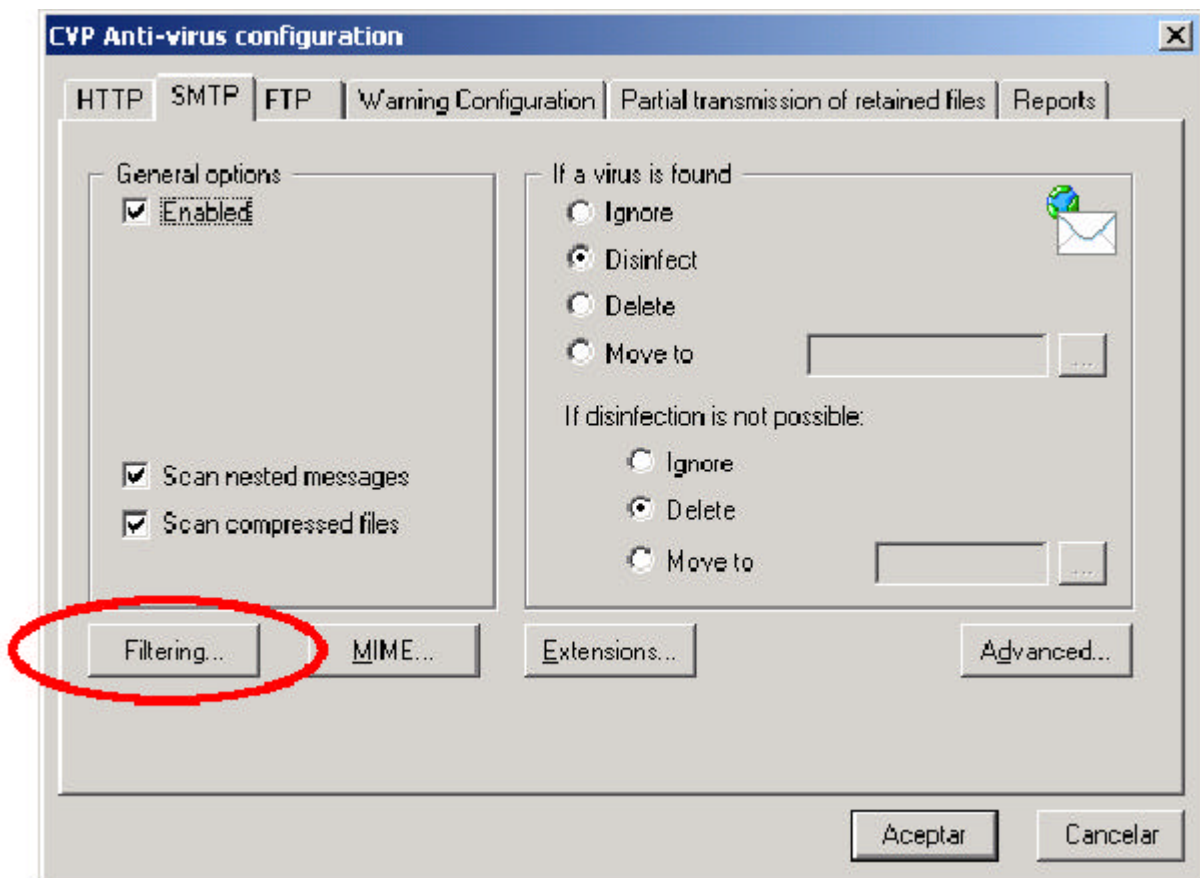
CVP Anti-virus configuration

HTTP | SMTP | FTP | Warning Configuration | Partial transmission of retained files | Reports

General options
Enabled

Scan nested messages
Scan compressed files

If a virus is found
Ignore
Disinfect
Delete
Move to ...

If disinfection is not possible:
Ignore
Delete
Move to ...

Filtering... | MIME... | Extensions... | Advanced...

Aceptar | Cancelar